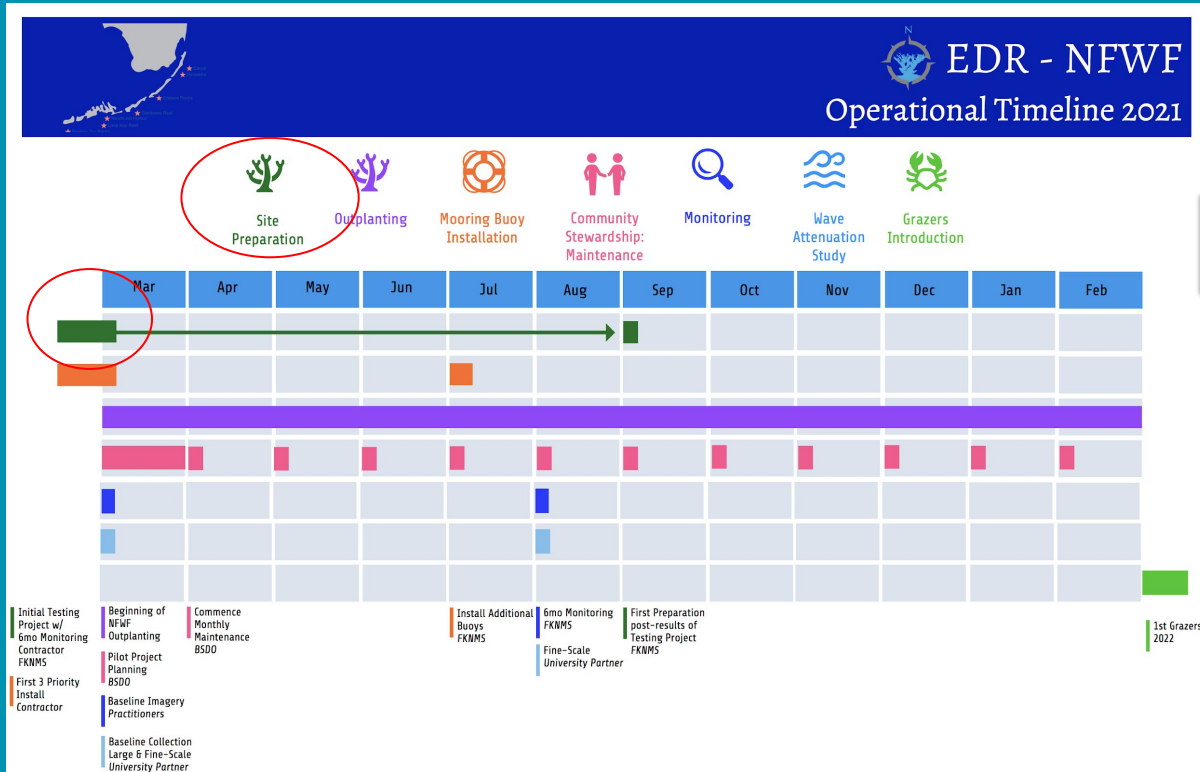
EDR - NFWF
Operational Timeline 2021

Site Preparation
Outplanting
Mooring Buoy Installation
Community Stewardship: Maintenance
Monitoring
Wave Attenuation Study
Grazers Introduction

| Mar | Apr | May | Jun | Jul | Aug | Sep | Oct | Nov | Dec | Jan | Feb |
|---|---|---|---|---|---|---|---|---|---|---|---|

Initial Testing Project w/ 6mo Monitoring Contractor FKNMS

First 3 Priority Install *Contractor*

Beginning of NFWF Outplanting

Pilot Project Planning *BSDO*

Baseline Imagery *Practitioners*

Baseline Collection Large & Fine-Scale *University Partner*

Commence Monthly Maintenance *BSDO*

Install Additional Buoys *FKNMS*

6mo Monitoring *FKNMS*

Fine-Scale *University Partner*

First Preparation post-results of Testing Project *FKNMS*

1st Grazers 2022